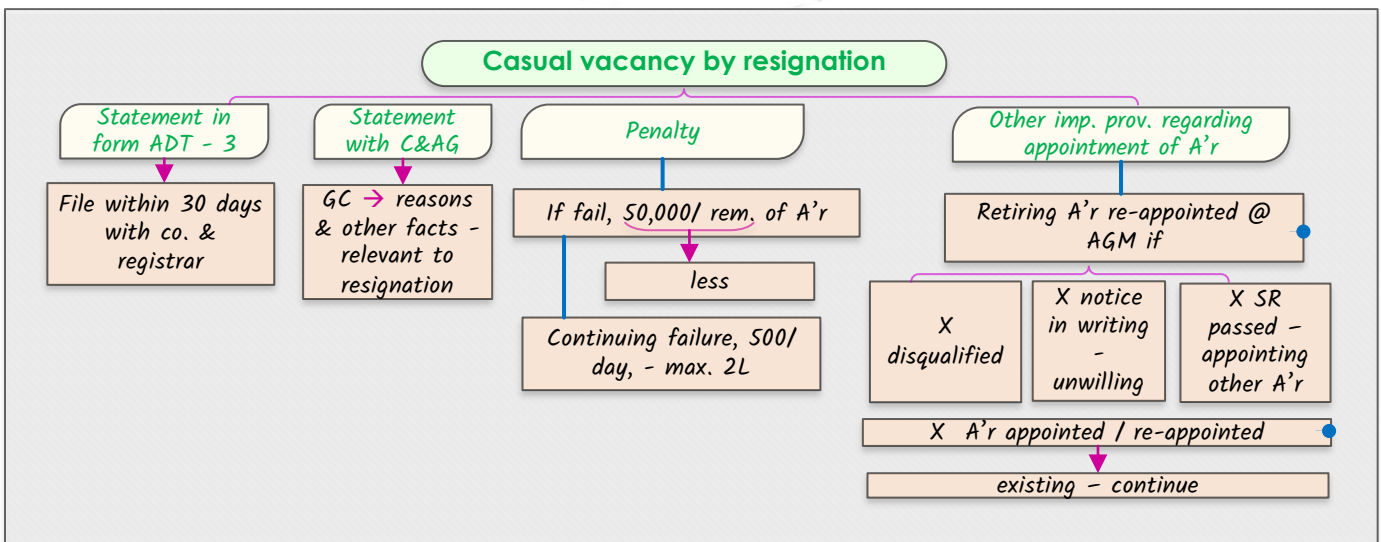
Casual vacancy by resignation

Statement in form ADT - 3

File within 30 days with co. & registrar

Statement with C&AG

GC → reasons & other facts - relevant to resignation

Penalty

If fail, 50,000/ rem. of A'r

less

Continuing failure, 500/ day, - max. 2L

Other imp. prov. regarding appointment of A'r

Retiring A'r re-appointed @ AGM if

X disqualified

X notice in writing - unwilling

X SR passed - appointing other A'r

X A'r appointed / re-appointed

existing - continue